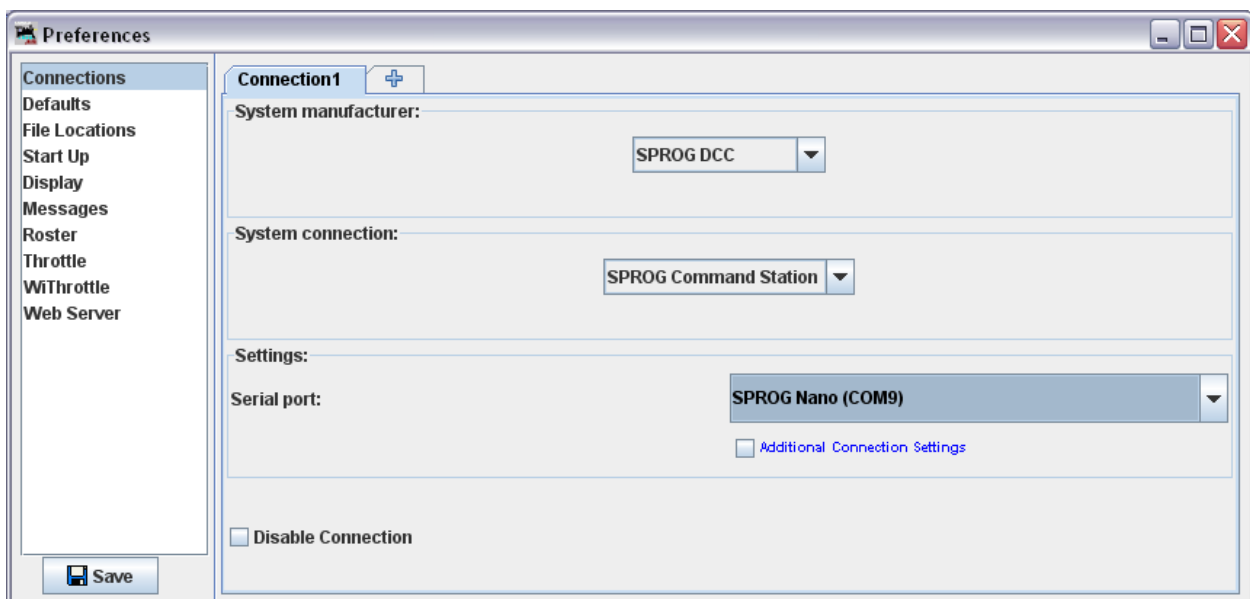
Preferences

Connections
Defaults
File Locations
Start Up
Display
Messages
Roster
Throttle
WiThrottle
Web Server

Save

Connection1

System manufacturer:

SPROG DCC

System connection:

SPROG Command Station

Settings:

Serial port:

SPROG Nano (COM9)

Additional Connection Settings

Disable Connection